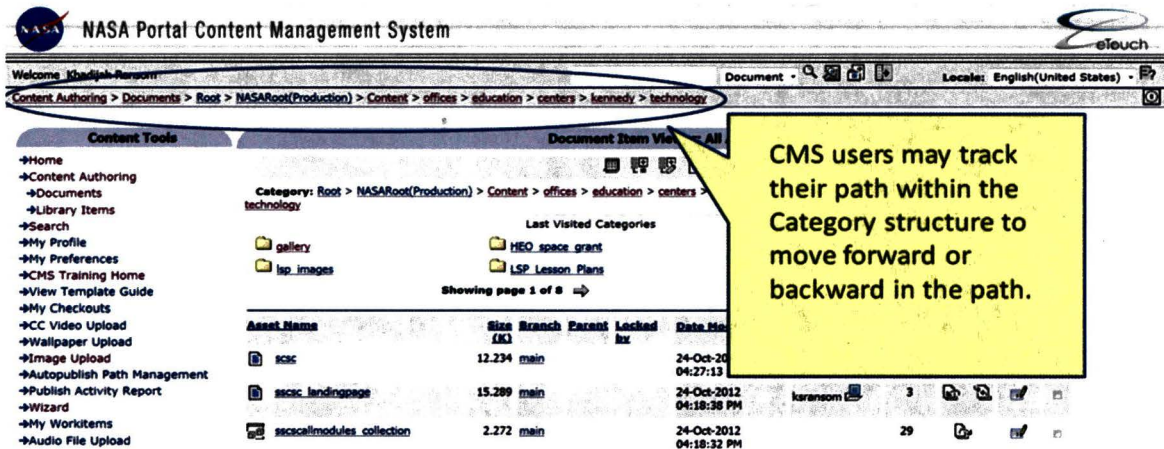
NASA Portal Content Management System

eTouch

Welcome Khadijah Ransom

Document

Locale: English(United States)

Content Authoring > Documents > Root > NASARoot(Production) > Content > offices > education > centers > kennedy > technology

Content Tools

→Home
→Content Authoring
→Documents
→Library Items
→Search
→My Profile
→My Preferences
→CMS Training Home
→View Template Guide
→My Checkouts
→CC Video Upload
→Wallpaper Upload
→Image Upload
→Autopublish Path Management
→Publish Activity Report
→Wizard
→My Workitems
→Audio File Upload

Document Item View: All

Category: Root > NASARoot(Production) > Content > offices > education > centers > technology

Last Visited Categories

gallery
lsp_images
HEO_space_grant
LSP_Lesson_Plans

Showing page 1 of 8

| Asset Name | Size (K) | Branch | Parent | Locked by | Date Mo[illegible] | | | | | | |
|---|---|---|---|---|---|---|---|---|---|---|---|
| scsc | 12.234 | main | | | 24-Oct-2012 04:27:13 | | | | | | |
| scsc_landingpage | 15.289 | main | | | 24-Oct-2012 04:18:38 PM | ksransom | 3 | | | | |
| scscallmodules_collection | 2.272 | main | | | 24-Oct-2012 04:18:32 PM | | 29 | | | | |

CMS users may track their path within the Category structure to move forward or backward in the path.